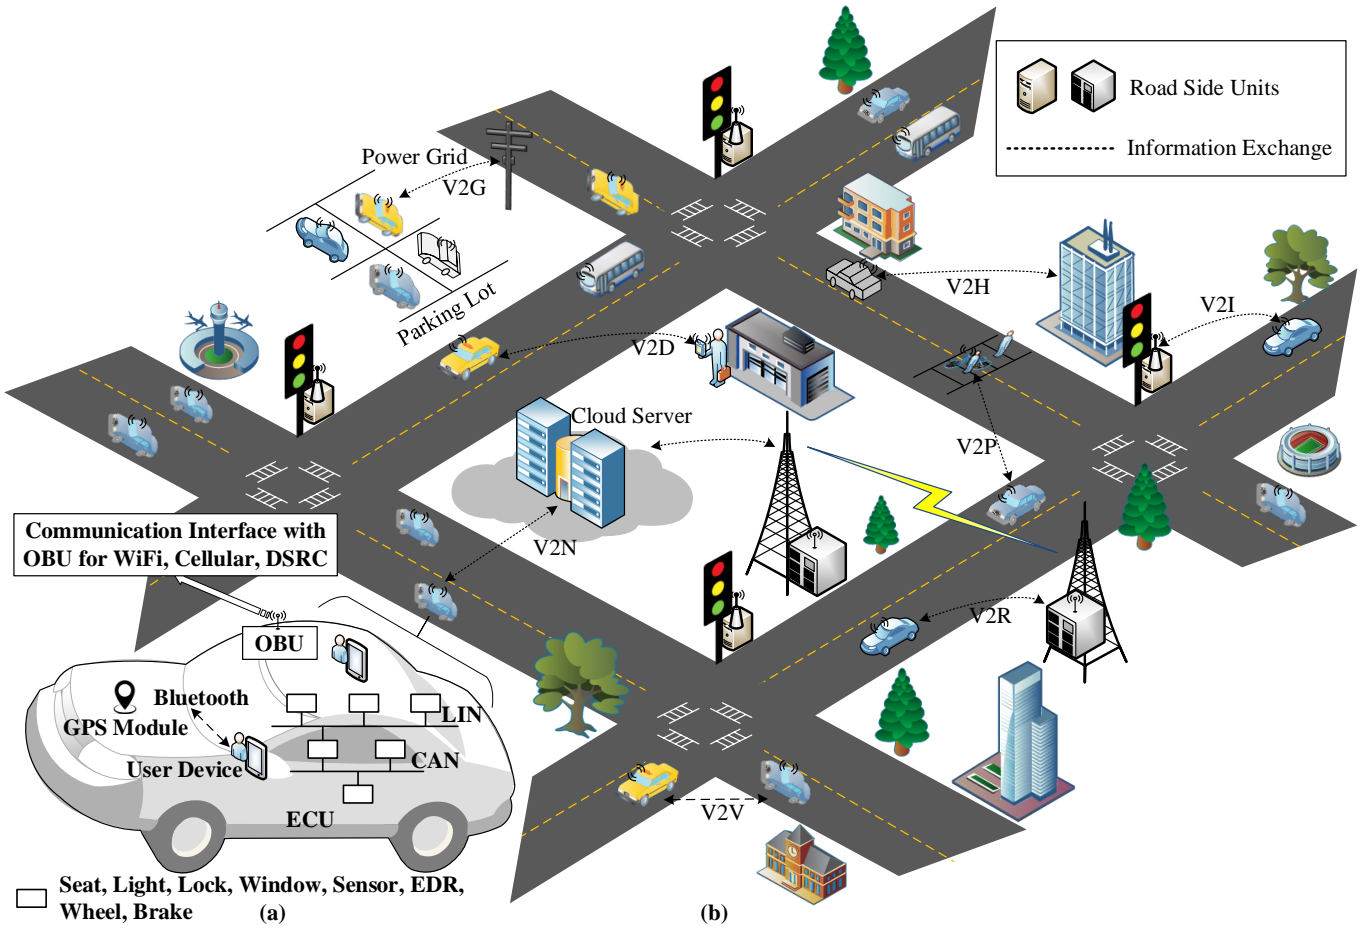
Road Side Units

Information Exchange

Power Grid

V2G

Parking Lot

V2H

V2I

V2D

Cloud Server

V2P

V2N

V2R

V2V

Communication Interface with OBU for WiFi, Cellular, DSRC

OBU

Bluetooth

GPS Module

LIN

User Device

CAN

ECU

Seat, Light, Lock, Window, Sensor, EDR, Wheel, Brake

(a)

(b)